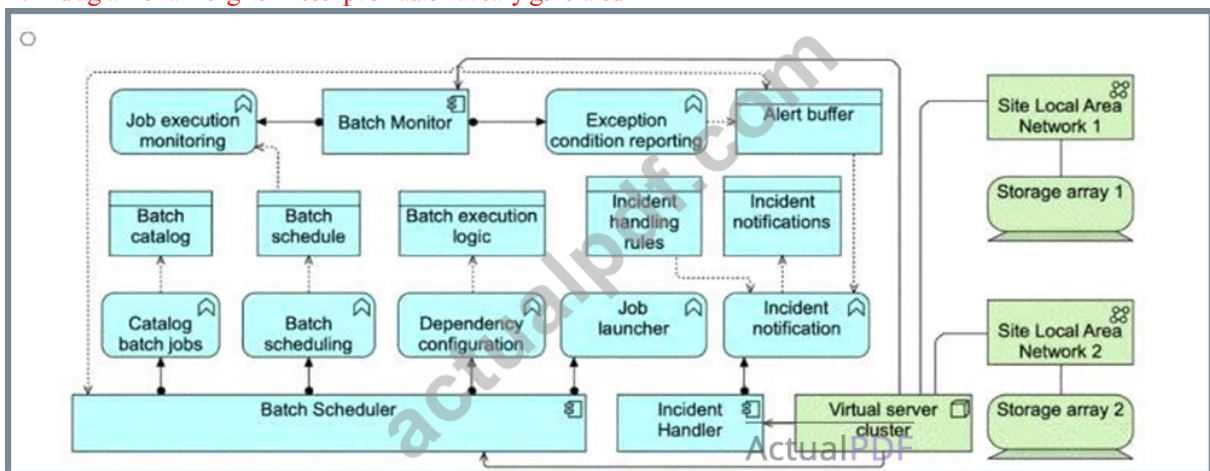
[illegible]

Job execution monitoring

Batch Monitor

Exception condition reporting

Alert buffer

Site Local Area Network 1

Batch catalog

Batch schedule

Batch execution logic

Incident handling rules

Incident notifications

Storage array 1

Catalog batch jobs

Batch scheduling

Dependency configuration

Job launcher

Incident notification

Site Local Area Network 2

Batch Scheduler

Incident Handler

Virtual server cluster

Storage array 2

actualpdf.com

ActualPDF